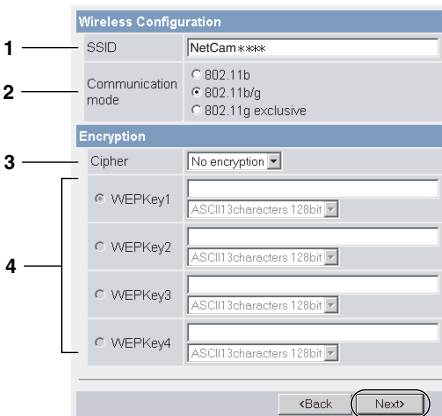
Wireless Configuration

1 SSID NetCam∗∗∗∗

2 Communication mode
802.11b
802.11b/g
802.11g exclusive

Encryption

3 Cipher No encryption

4
WEPKey1 ASCII13characters 128bit
WEPKey2 ASCII13characters 128bit
WEPKey3 ASCII13characters 128bit
WEPKey4 ASCII13characters 128bit

<Back Next>